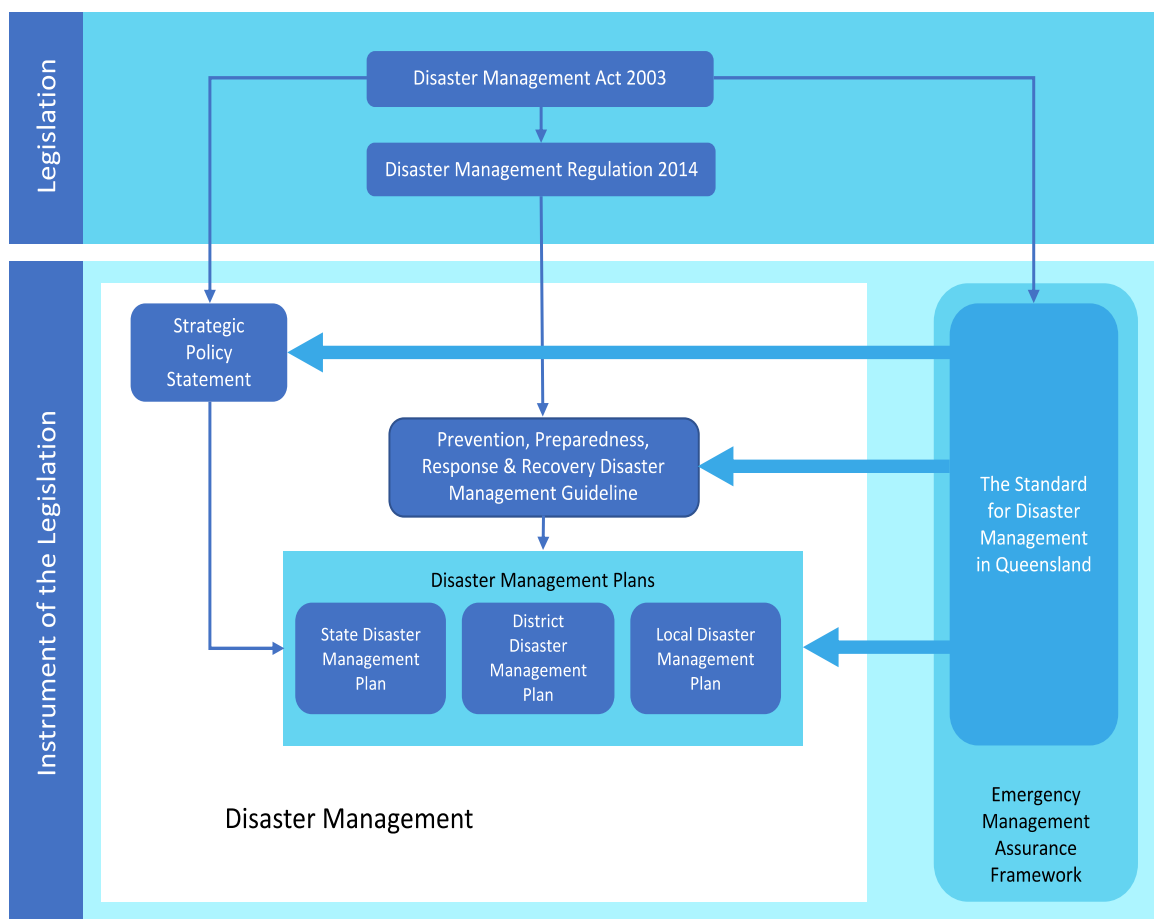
Legislation

Disaster Management Act 2003

Disaster Management Regulation 2014

Instrument of the Legislation

Strategic Policy Statement

Prevention, Preparedness, Response & Recovery Disaster Management Guideline

Disaster Management Plans

State Disaster Management Plan

District Disaster Management Plan

Local Disaster Management Plan

The Standard for Disaster Management in Queensland

Disaster Management

Emergency Management Assurance Framework